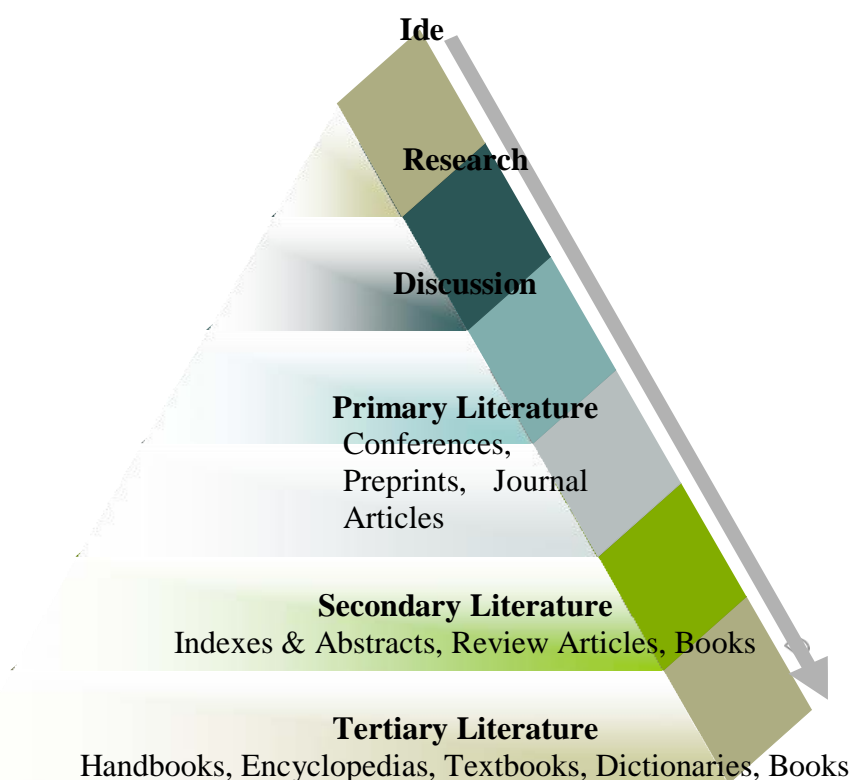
Ide

Research

Discussion

Primary Literature
Conferences, Preprints, Journal Articles

Secondary Literature
Indexes & Abstracts, Review Articles, Books

Tertiary Literature
Handbooks, Encyclopedias, Textbooks, Dictionaries, Books